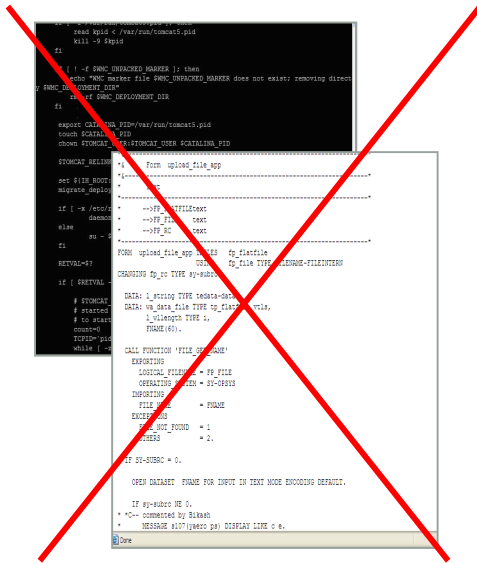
read kpid < /var/run/tomcat5.pid
kill -9 $kpid
fi

[ ! -f $WMC_UNPACKED_MARKER ]; then
echo "WMC marker file $WMC_UNPACKED_MARKER does not exist; removing direct
y $WMC_DEPLOYMENT_DIR"
rm -rf $WMC_DEPLOYMENT_DIR
fi

export CATALINA_PID=/var/run/tomcat5.pid
touch $CATALINA_PID
chown $TOMCAT_USER:$TOMCAT_USER $CATALINA_PID

$TOMCAT_RELINK

set $(IH_ROOT
migrate_deploy

if [ -x /etc/r
daemon
else
su - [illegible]
fi

RETVAL=$?

if [ $RETVAL -

# $TOMCAT
# started
# to start
count=0
TCPID='pid
while [ -

*&---------------------------------------------------------------------*
*&      Form  upload_file_app
*&---------------------------------------------------------------------*
*       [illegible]
*----------------------------------------------------------------------*
*      -->FP_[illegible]FILE text
*      -->FP_FI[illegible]    text
*      -->FP_RC      text
*----------------------------------------------------------------------*
FORM  upload_file_app  USING  fp_flatfile
                    USING  fp_file TYPE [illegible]LENAME-FILEINTERN
CHANGING fp_rc TYPE sy-subrc.

DATA: l_string TYPE tedata-data.
DATA: wa_data_file TYPE tp_flat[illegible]_vtls,
      l_wlength TYPE i,
      FNAME(60).

CALL FUNCTION 'FILE_GET_NAME'
  EXPORTING
    LOGICAL_FILENAME = FP_FILE
    OPERATING_SYSTEM = SY-OPSYS
  IMPORTING
    FILE_NAME        = FNAME
  EXCEPTIONS
    FILE_NOT_FOUND   = 1
    OTHERS           = 2.

IF SY-SUBRC = 0.

  OPEN DATASET  FNAME FOR INPUT IN TEXT MODE ENCODING DEFAULT.

  IF sy-subrc NE 0.
* *C-- commented by Bikash
*     MESSAGE s107(yaero ps) DISPLAY LIKE c e.

Done